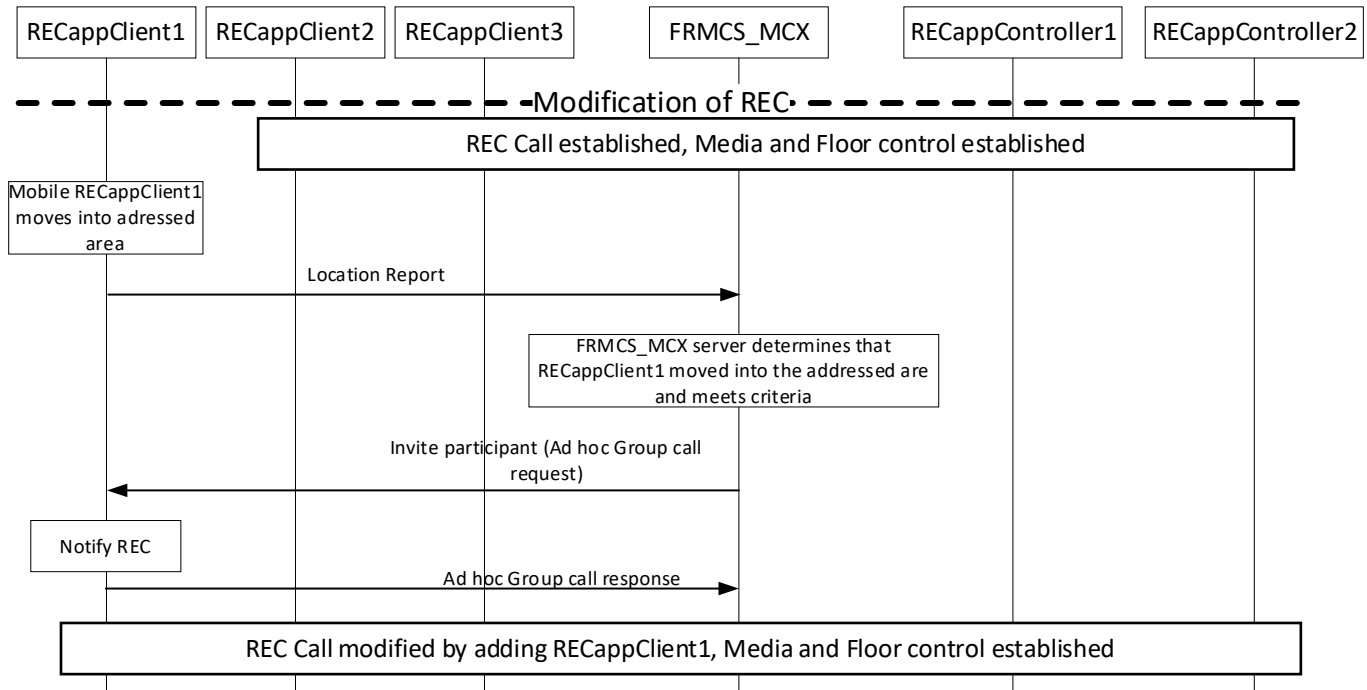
RECappClient1 RECappClient2 RECappClient3 FRMCS_MCX RECappController1 RECappController2

Modification of REC

REC Call established, Media and Floor control established

Mobile RECappClient1 moves into adressed area

Location Report

FRMCS_MCX server determines that RECappClient1 moved into the addressed are and meets criteria

Invite participant (Ad hoc Group call request)

Notify REC

Ad hoc Group call response

REC Call modified by adding RECappClient1, Media and Floor control established